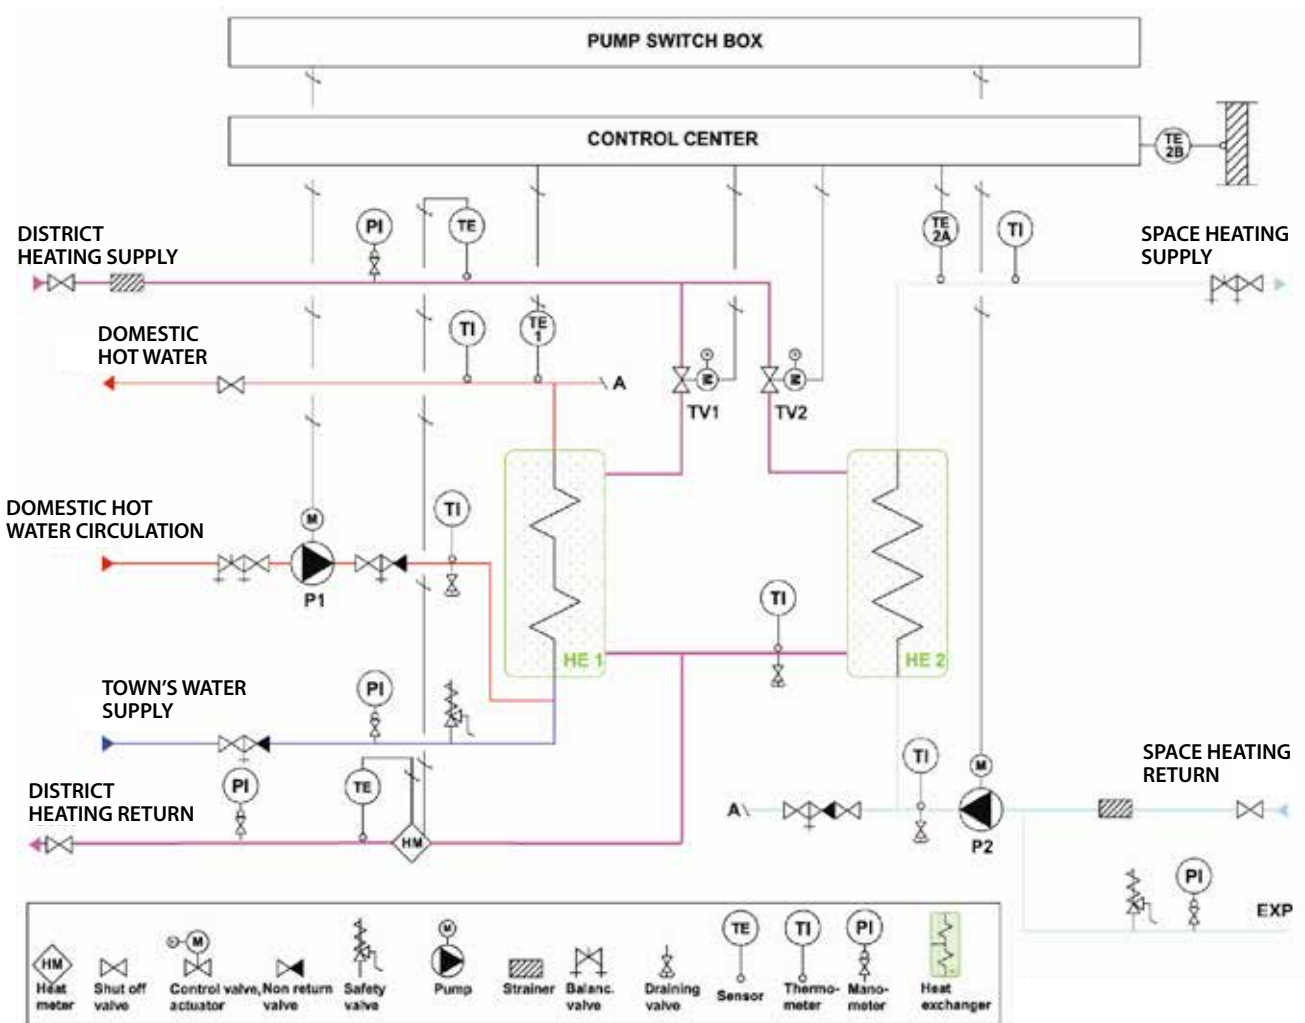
PUMP SWITCH BOX

CONTROL CENTER

TE 2B

DISTRICT HEATING SUPPLY

PI

TE

TE 2A

TI

SPACE HEATING SUPPLY

DOMESTIC HOT WATER

TI

TE 1

A

TV1

TV2

DOMESTIC HOT WATER CIRCULATION

M

P1

TI

HE 1

TI

HE 2

TOWN'S WATER SUPPLY

PI

TI

M

SPACE HEATING RETURN

DISTRICT HEATING RETURN

PI

TE

HM

A

P2

PI

EXP

HM Heat meter | Shut off valve | M Control valve, actuator | Non return valve | Safety valve | M Pump | Strainer | Balanc. valve | Draining valve | TE Sensor | TI Thermo-meter | PI Mano-meter | Heat exchanger